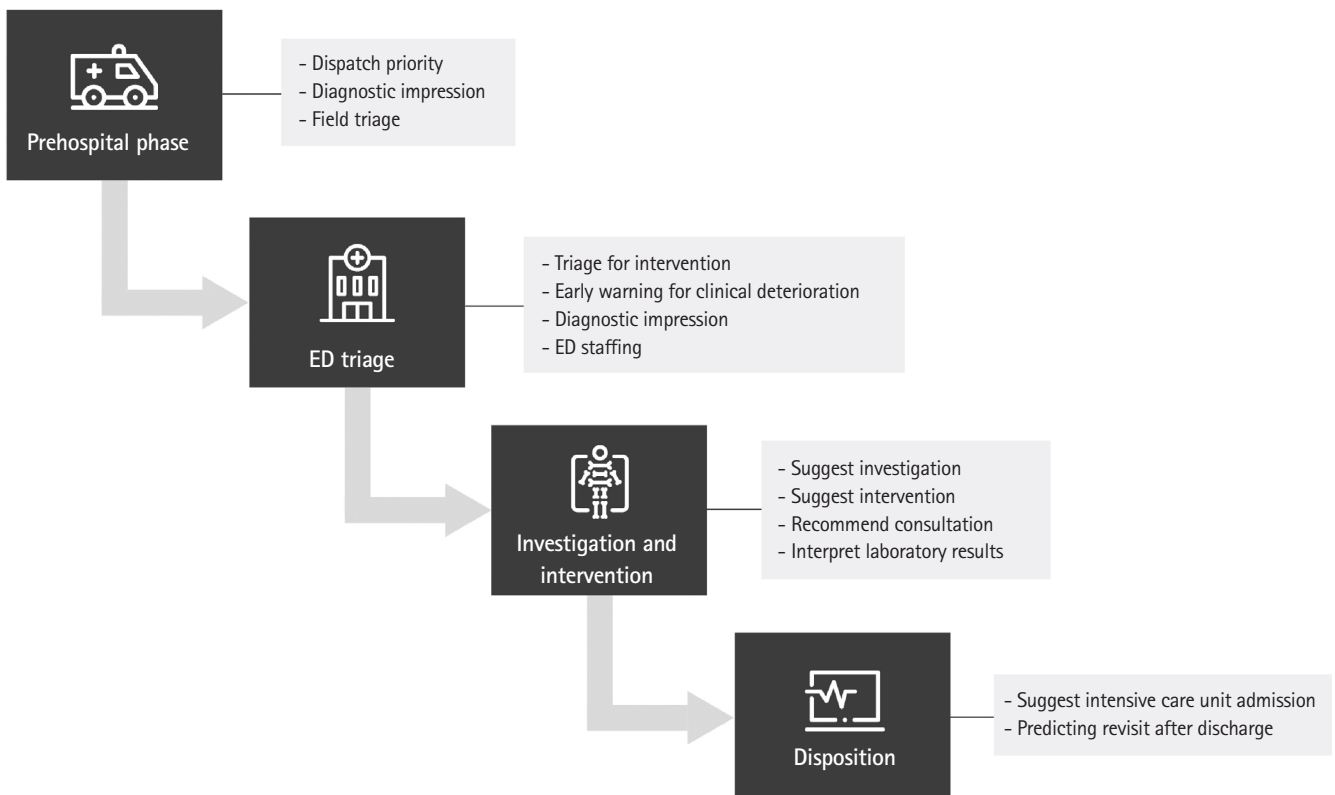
Prehospital phase

- Dispatch priority
- Diagnostic impression
- Field triage

ED triage

- Triage for intervention
- Early warning for clinical deterioration
- Diagnostic impression
- ED staffing

Investigation and intervention

- Suggest investigation
- Suggest intervention
- Recommend consultation
- Interpret laboratory results

Disposition

- Suggest intensive care unit admission
- Predicting revisit after discharge